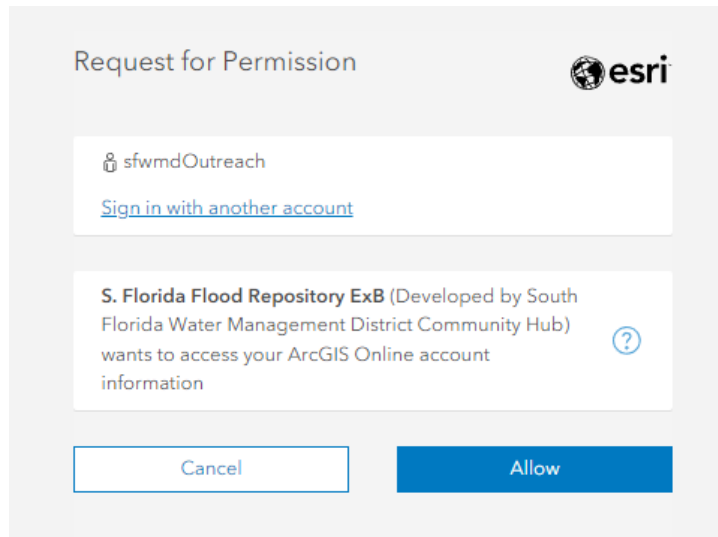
Request for Permission

esri

sfwmdOutreach

Sign in with another account

S. Florida Flood Repository ExB (Developed by South Florida Water Management District Community Hub) wants to access your ArcGIS Online account information

?

Cancel

Allow